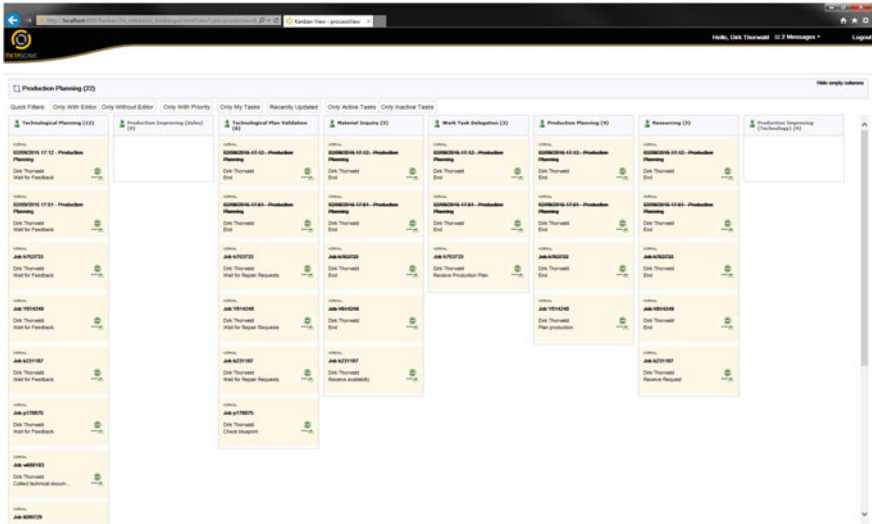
http://localhost/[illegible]
Kanban View - processView
Hello, Dirk Thurwald ✉ 2 Messages ▾
Logout

Production Planning (22)
Hide empty columns

Quick Filters: Only With Editor | Only Without Editor | Only With Priority | Only My Tasks | Recently Updated | Only Active Tasks | Only Inactive Tasks

Technological Planning (12)
NORMAL
02/09/2016 17:12 - Production Planning
Dirk Thurwald
Wait for Feedback
NORMAL
02/09/2016 17:01 - Production Planning
Dirk Thurwald
Wait for Feedback
NORMAL
Job fr763733
Dirk Thurwald
Wait for Feedback
NORMAL
Job Y814248
Dirk Thurwald
Wait for Feedback
NORMAL
Job b231187
Dirk Thurwald
Wait for Feedback
NORMAL
Job p176875
Dirk Thurwald
Wait for Feedback
NORMAL
Job w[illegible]
Dirk Thurwald
Collect technical docum...
NORMAL
Job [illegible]

Production Improving (Sales) (0)

Technological Plan Validation (6)
NORMAL
02/09/2016 17:12 - Production Planning
Dirk Thurwald
End
NORMAL
02/09/2016 17:01 - Production Planning
Dirk Thurwald
End
NORMAL
Job fr763733
Dirk Thurwald
Wait for Repair Requests
NORMAL
Job Y814248
Dirk Thurwald
Wait for Repair Requests
NORMAL
Job b231187
Dirk Thurwald
Wait for Repair Requests
NORMAL
Job p176875
Dirk Thurwald
Check blueprint

Material Inquiry (5)
NORMAL
02/09/2016 17:12 - Production Planning
Dirk Thurwald
End
NORMAL
02/09/2016 17:01 - Production Planning
Dirk Thurwald
End
NORMAL
Job fr763733
Dirk Thurwald
End
NORMAL
Job Y814248
Dirk Thurwald
End
NORMAL
Job b231187
Dirk Thurwald
Receive availability

Work Task Delegation (3)
NORMAL
02/09/2016 17:12 - Production Planning
Dirk Thurwald
End
NORMAL
02/09/2016 17:01 - Production Planning
Dirk Thurwald
End
NORMAL
Job fr763733
Dirk Thurwald
Receive Production Plan

Production Planning (4)
NORMAL
02/09/2016 17:12 - Production Planning
Dirk Thurwald
End
NORMAL
02/09/2016 17:01 - Production Planning
Dirk Thurwald
End
NORMAL
Job fr763733
Dirk Thurwald
End
NORMAL
Job Y814248
Dirk Thurwald
Plan production

Resourcing (5)
NORMAL
02/09/2016 17:12 - Production Planning
Dirk Thurwald
End
NORMAL
02/09/2016 17:01 - Production Planning
Dirk Thurwald
End
NORMAL
Job fr763733
Dirk Thurwald
End
NORMAL
Job Y814248
Dirk Thurwald
End
NORMAL
Job b231187
Dirk Thurwald
Receive Request

Production Improving (Technology) (0)